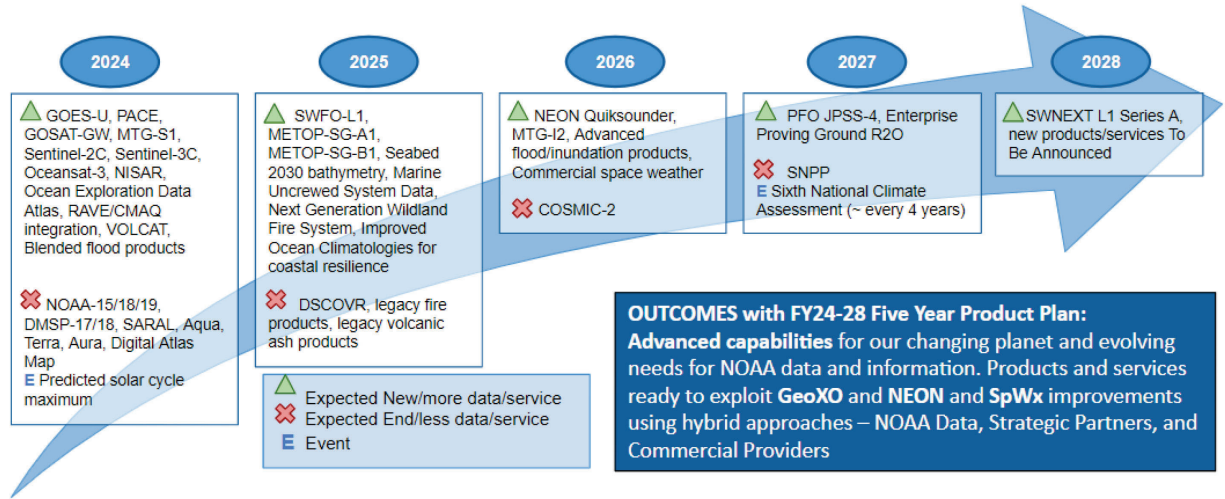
2024

GOES-U, PACE, GOSAT-GW, MTG-S1, Sentinel-2C, Sentinel-3C, Oceansat-3, NISAR, Ocean Exploration Data Atlas, RAVE/CMAQ integration, VOLCAT, Blended flood products

NOAA-15/18/19, DMSP-17/18, SARAL, Aqua, Terra, Aura, Digital Atlas Map
E Predicted solar cycle maximum

2025

SWFO-L1, METOP-SG-A1, METOP-SG-B1, Seabed 2030 bathymetry, Marine Uncrewed System Data, Next Generation Wildland Fire System, Improved Ocean Climatologies for coastal resilience

DSCOVR, legacy fire products, legacy volcanic ash products

Expected New/more data/service
Expected End/less data/service
E Event

2026

NEON Quiksounder, MTG-I2, Advanced flood/inundation products, Commercial space weather

COSMIC-2

2027

PFO JPSS-4, Enterprise Proving Ground R2O

SNPP
E Sixth National Climate Assessment (~ every 4 years)

2028

SWNEXT L1 Series A, new products/services To Be Announced

OUTCOMES with FY24-28 Five Year Product Plan:
Advanced capabilities for our changing planet and evolving needs for NOAA data and information. Products and services ready to exploit GeoXO and NEON and SpWx improvements using hybrid approaches – NOAA Data, Strategic Partners, and Commercial Providers